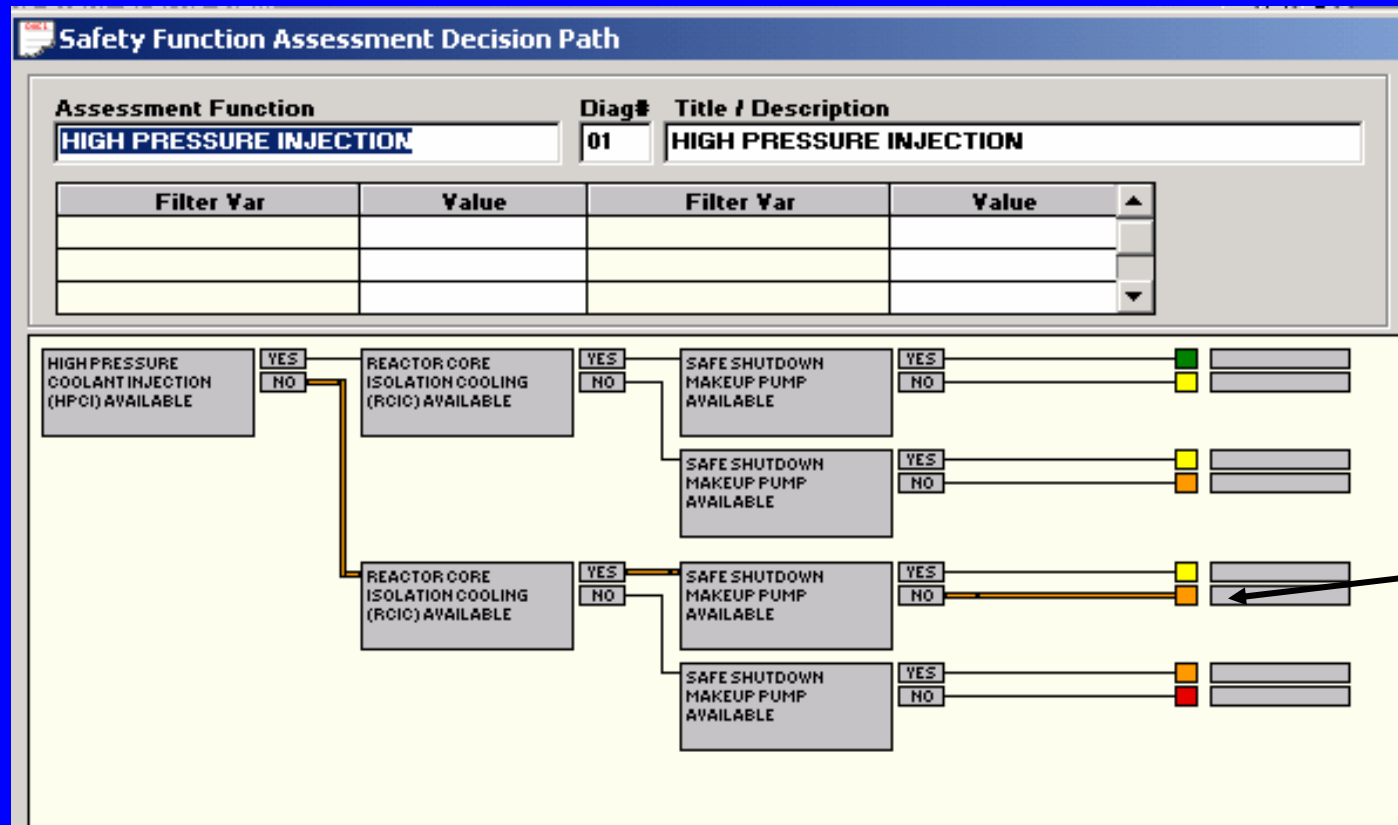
Safety Function Assessment Decision Path

Assessment Function
HIGH PRESSURE INJECTION

Diag#
01

Title / Description
HIGH PRESSURE INJECTION

| Filter Var | Value | Filter Var | Value |
|---|---|---|---|
| | | | |
| | | | |
| | | | |

HIGH PRESSURE COOLANT INJECTION (HPCI) AVAILABLE
YES
NO

REACTOR CORE ISOLATION COOLING (RCIC) AVAILABLE
YES
NO

SAFE SHUTDOWN MAKEUP PUMP AVAILABLE
YES
NO

SAFE SHUTDOWN MAKEUP PUMP AVAILABLE
YES
NO

REACTOR CORE ISOLATION COOLING (RCIC) AVAILABLE
YES
NO

SAFE SHUTDOWN MAKEUP PUMP AVAILABLE
YES
NO

SAFE SHUTDOWN MAKEUP PUMP AVAILABLE
YES
NO